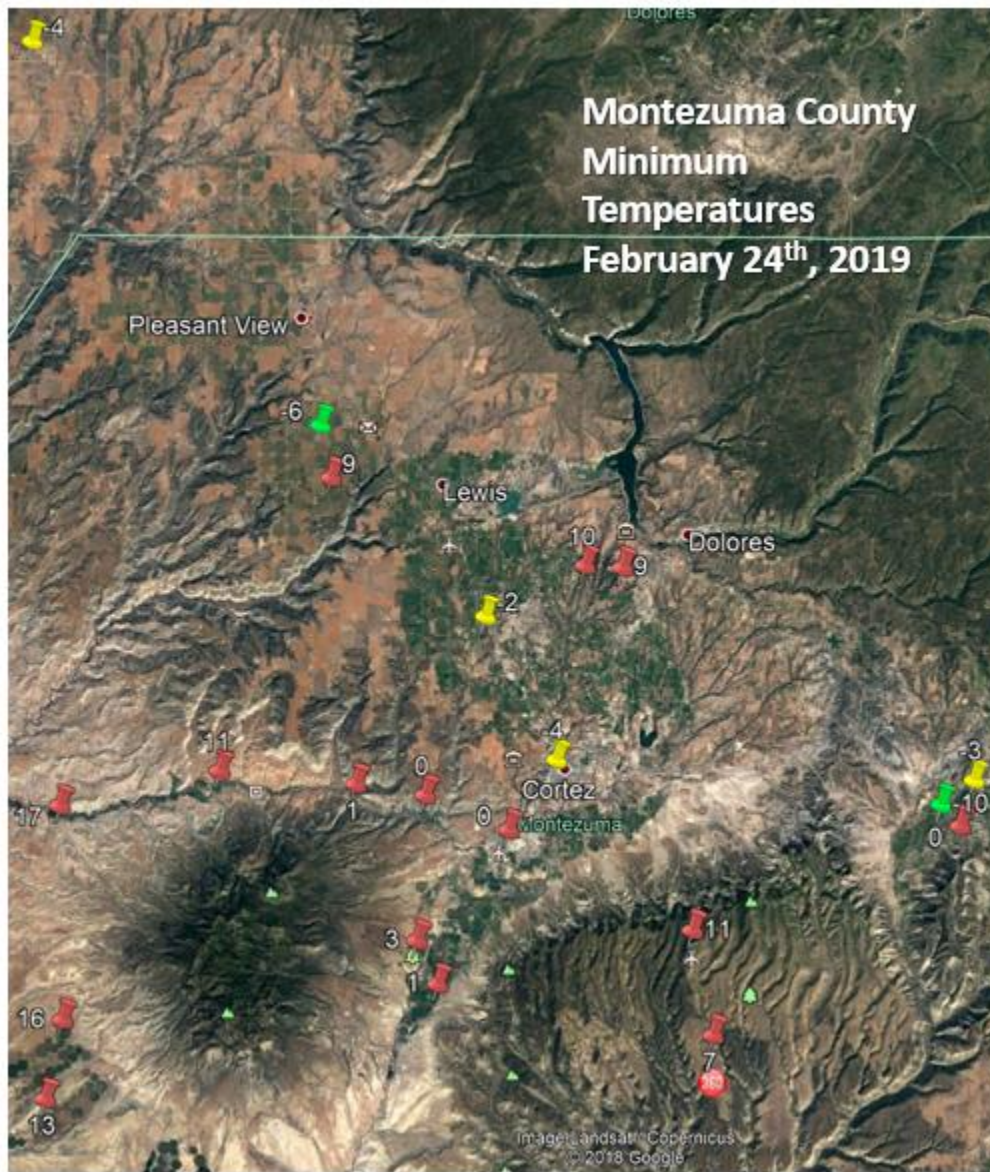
Dolores

-4

Montezuma County Minimum Temperatures February 24$^{th}$, 2019

Pleasant View

-6

9

Lewis

10

9

Dolores

2

-4

11

0

Cortez

-3

17

1

0

Montezuma

-10

0

3

11

1

16

7

13

Image Landsat / Copernicus
© 2018 Google